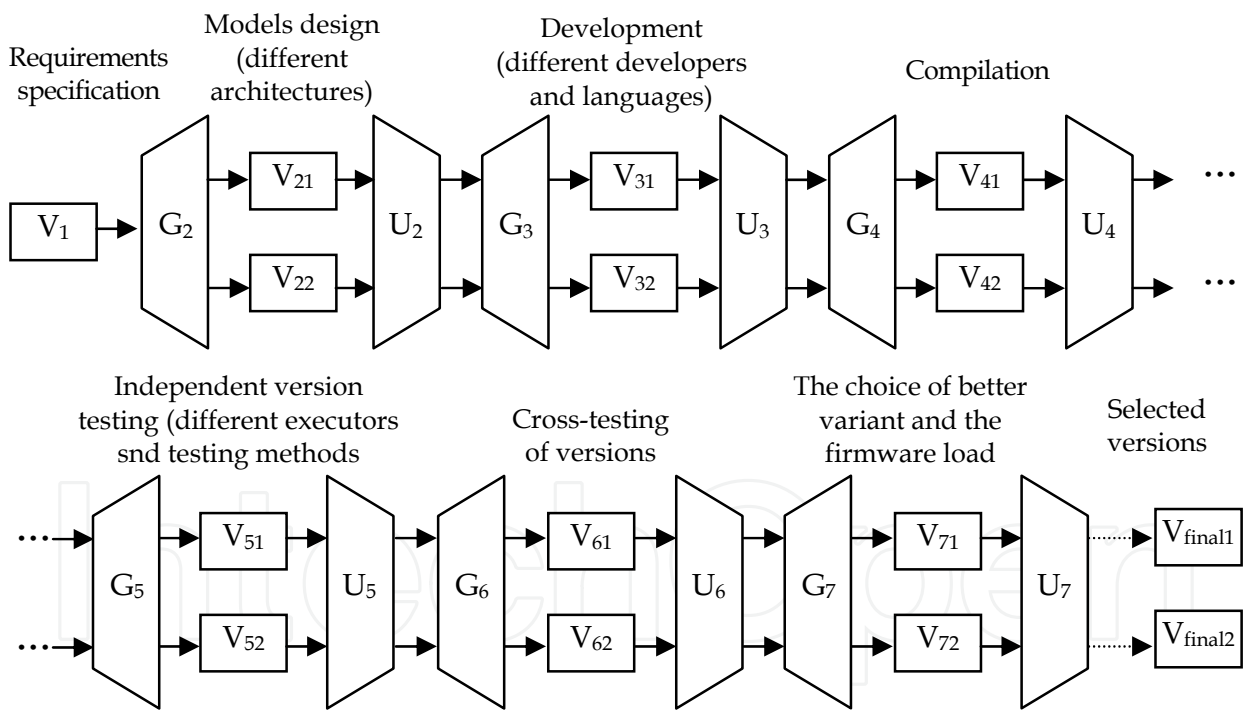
Requirements specification

Models design (different architectures)

Development (different developers and languages)

Compilation

$V_1$

$G_2$

$V_{21}$

$V_{22}$

$U_2$

$G_3$

$V_{31}$

$V_{32}$

$U_3$

$G_4$

$V_{41}$

$V_{42}$

$U_4$

...

...

Independent version testing (different executors snd testing methods

Cross-testing of versions

The choice of better variant and the firmware load

Selected versions

...

...

$G_5$

$V_{51}$

$V_{52}$

$U_5$

$G_6$

$V_{61}$

$V_{62}$

$U_6$

$G_7$

$V_{71}$

$V_{72}$

$U_7$

$V_{final1}$

$V_{final2}$